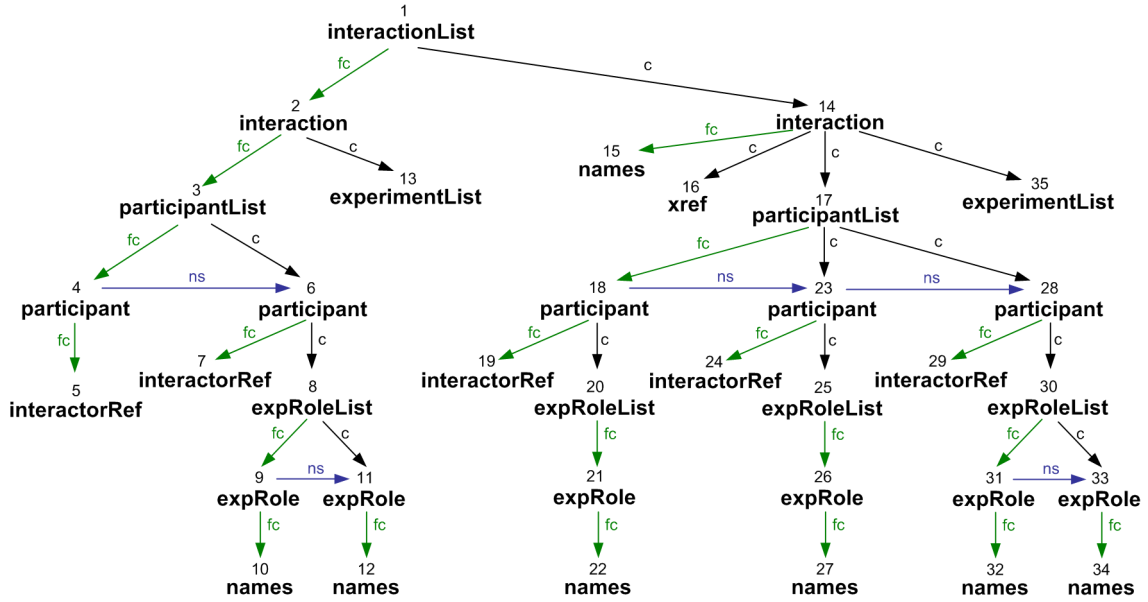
1
interactionList
fc
c
2
interaction
14
interaction
fc
15
names
c
16
xref
c
17
participantList
c
35
experimentList
fc
3
participantList
c
13
experimentList
fc
c
4
participant
ns
6
participant
fc
5
interactorRef
fc
7
interactorRef
c
8
expRoleList
fc
c
9
expRole
ns
11
expRole
fc
10
names
fc
12
names
fc
c
c
18
participant
ns
23
participant
ns
28
participant
fc
19
interactorRef
c
20
expRoleList
fc
21
expRole
fc
22
names
fc
24
interactorRef
c
25
expRoleList
fc
26
expRole
fc
27
names
fc
29
interactorRef
c
30
expRoleList
fc
c
31
expRole
ns
33
expRole
fc
32
names
fc
34
names